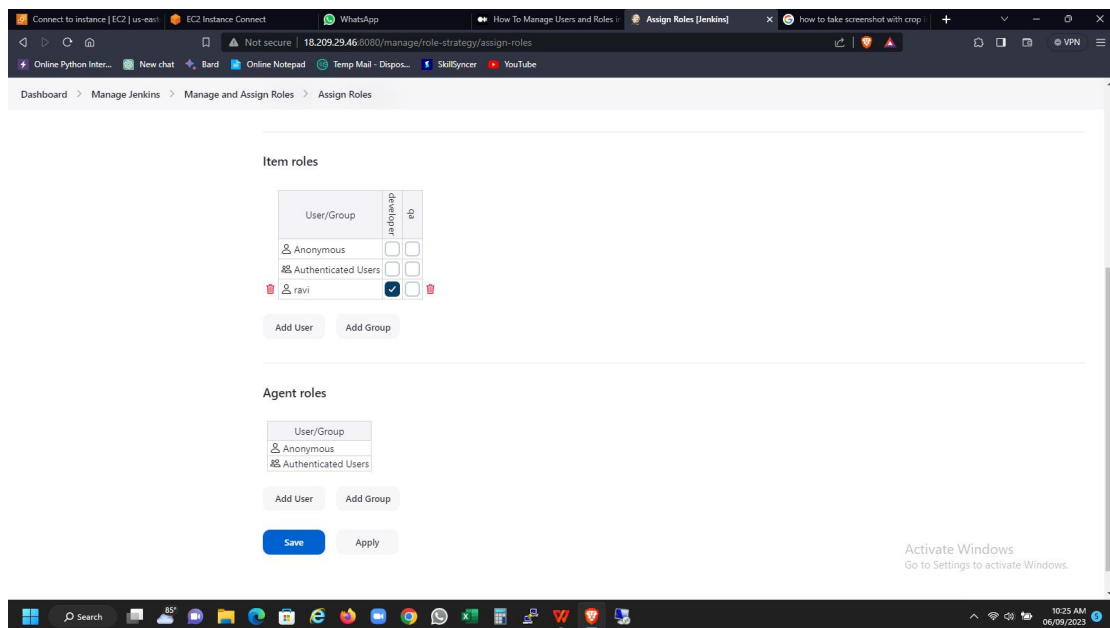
Connect to instance | EC2 | us-east
EC2 Instance Connect
WhatsApp
How To Manage Users and Roles ir
Assign Roles [Jenkins]
how to take screenshot with crop i

Not secure | 18.209.29.46:8080/manage/role-strategy/assign-roles

VPN

Online Python Inter... New chat Bard Online Notepad Temp Mail - Dispos... SkillSyncer YouTube

Dashboard > Manage Jenkins > Manage and Assign Roles > Assign Roles

Item roles

| User/Group | developer | qa |
|---|---|---|
| Anonymous | | |
| Authenticated Users | | |
| ravi | ✓ | |

Add User Add Group

Agent roles

| User/Group |
|---|
| Anonymous |
| Authenticated Users |

Add User Add Group

Save Apply

Activate Windows
Go to Settings to activate Windows.

Search 85°

10:25 AM
06/09/2023